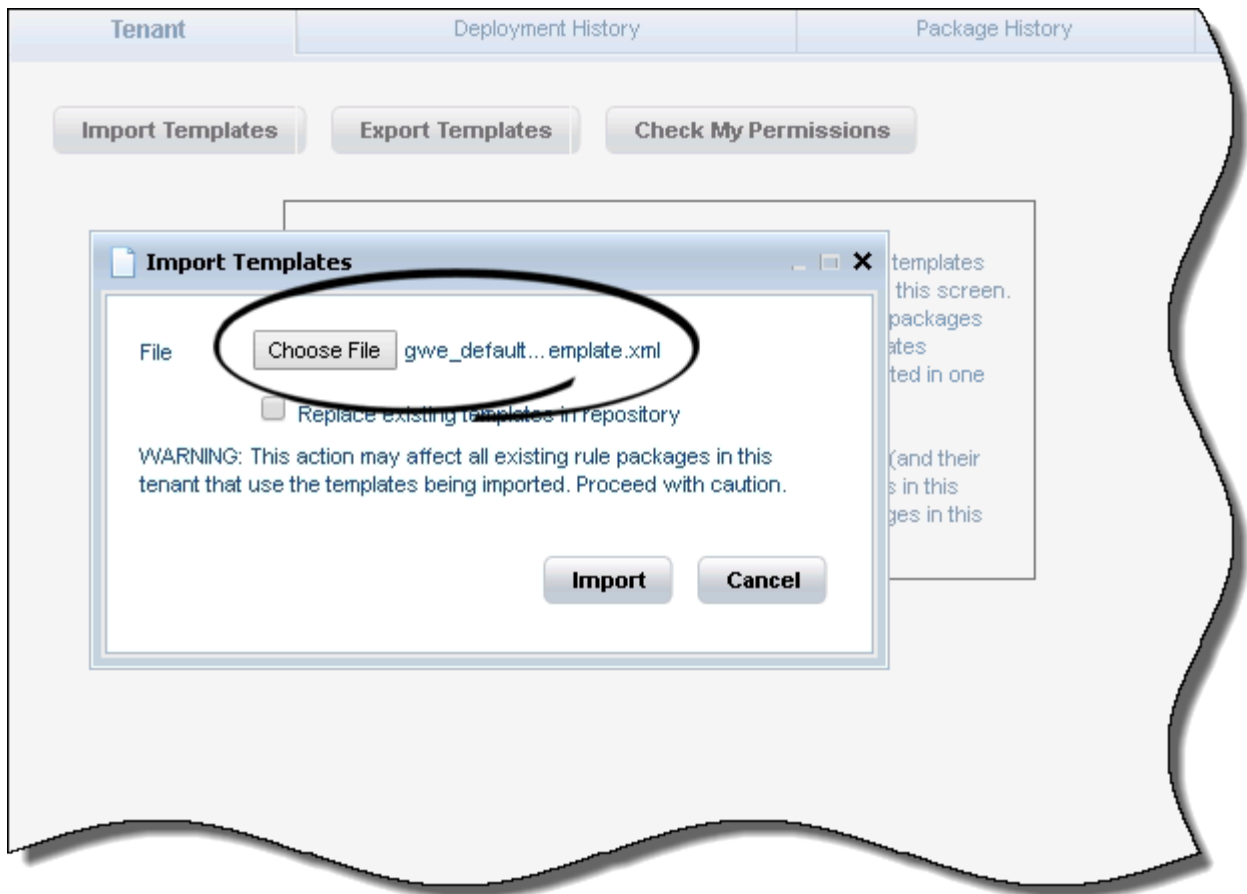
Tenant | Deployment History | Package History

Import Templates
Export Templates
Check My Permissions

templates
this screen.
packages
ates
ted in one

(and their
s in this
ges in this

Import Templates

File Choose File gwe_default... emplate.xml

Replace existing templates in repository

WARNING: This action may affect all existing rule packages in this tenant that use the templates being imported. Proceed with caution.

Import Cancel